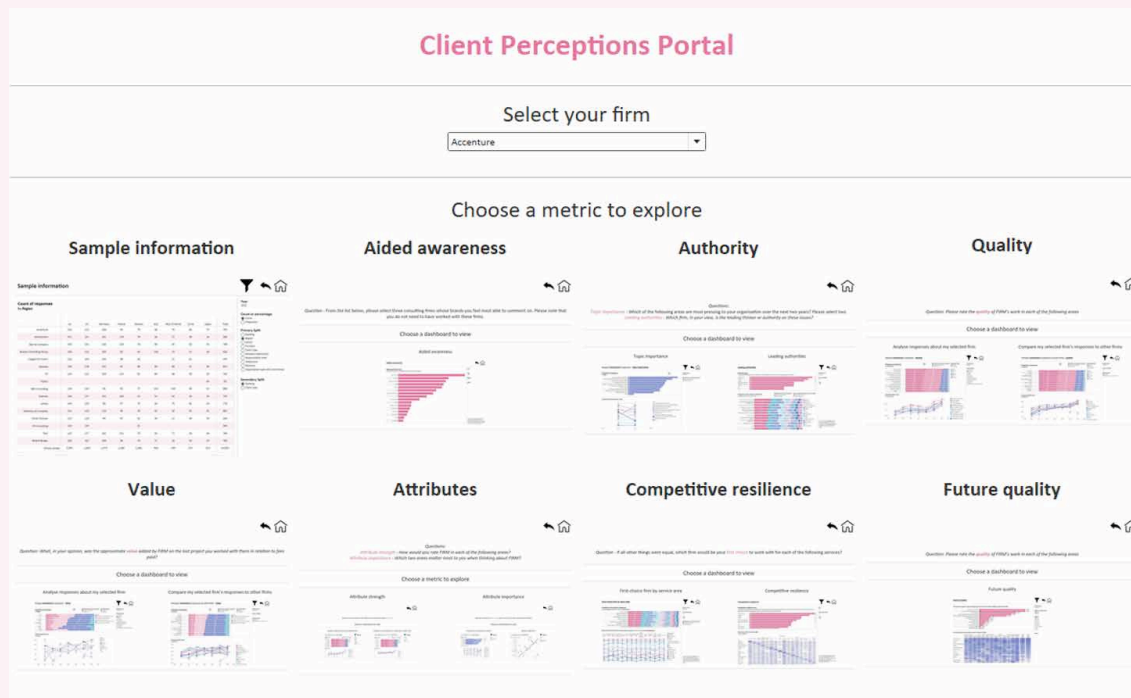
Client Perceptions Portal

Select your firm

Accenture

Choose a metric to explore

Sample information

Aided awareness

Authority

Quality

Sample information

Count of responses

Question - From the list below, please select those consulting firms whose brands you feel most able to comment on. Please note that you do not need to have worked with these firms.

Choose a dashboard to view

Aided awareness

Questions:

Choose a dashboard to view

Topic importance

Leading authorities

Question: Please rate the quality of FIRM's work in each of the following areas

Choose a dashboard to view

Analyse responses about my selected firm

Compare my selected firm's responses to other firms

Value

Attributes

Competitive resilience

Future quality

Choose a dashboard to view

Analyse responses about my selected firm

Compare my selected firm's responses to other firms

Questions:

Choose a metric to explore

Attribute strength

Attribute importance

Choose a dashboard to view

First choice firm by service area

Competitive resilience

Question: Please rate the quality of FIRM's work in each of the following areas

Choose a dashboard to view

Future quality